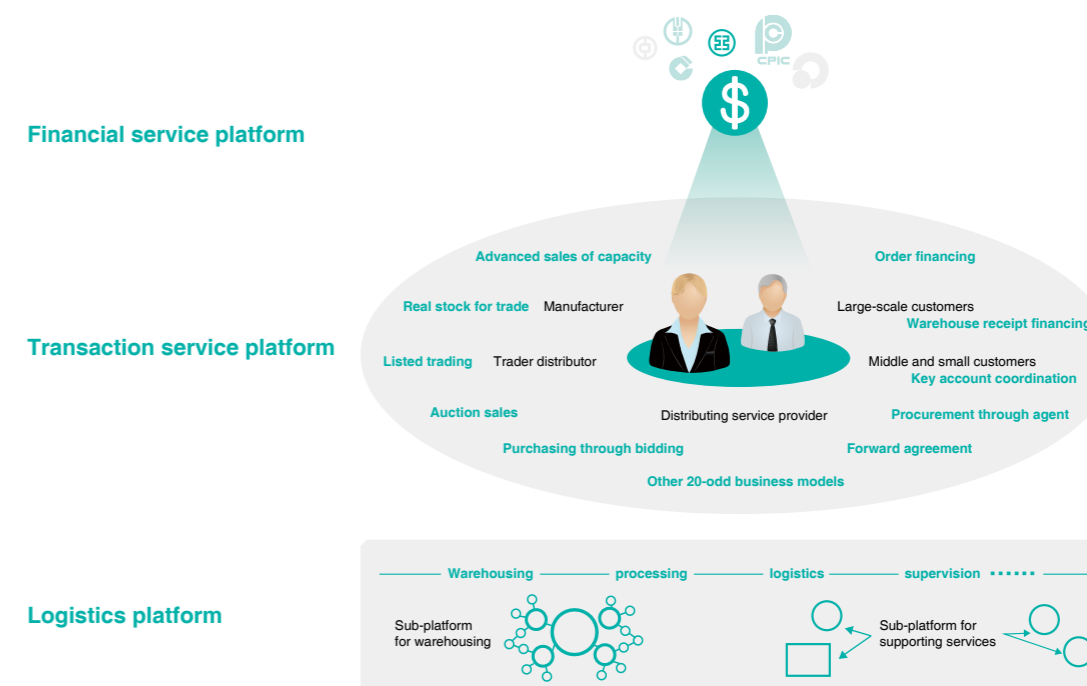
CPIC

$

Financial service platform

Advanced sales of capacity

Order financing

Real stock for trade

Manufacturer

Large-scale customers

Warehouse receipt financing

Transaction service platform

Listed trading

Trader distributor

Middle and small customers

Key account coordination

Auction sales

Distributing service provider

Procurement through agent

Purchasing through bidding

Forward agreement

Other 20-odd business models

Warehousing processing logistics supervision ······

Logistics platform

Sub-platform for warehousing

Sub-platform for supporting services